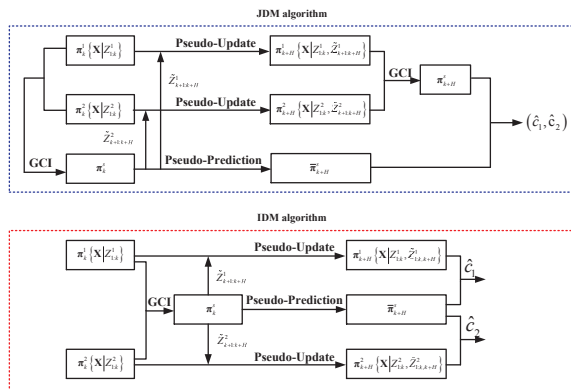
JDM algorithm

$\boldsymbol{\pi}_k^1\left\{\mathbf{X}|Z_{1:k}^1\right\}$

Pseudo-Update

$\boldsymbol{\pi}_{k+H}^1\left\{\mathbf{X}|Z_{1:k}^1,\tilde{Z}_{k+1:k+H}^1\right\}$

$\tilde{Z}_{k+1:k+H}^1$

GCI

$\boldsymbol{\pi}_{k+H}^s$

$\boldsymbol{\pi}_k^2\left\{\mathbf{X}|Z_{1:k}^2\right\}$

Pseudo-Update

$\boldsymbol{\pi}_{k+H}^2\left\{\mathbf{X}|Z_{1:k}^2,\tilde{Z}_{k+1:k+H}^2\right\}$

$\tilde{Z}_{k+1:k+H}^2$

$\left(\hat{c}_1,\hat{c}_2\right)$

GCI

$\boldsymbol{\pi}_k^s$

Pseudo-Prediction

$\overline{\boldsymbol{\pi}}_{k+H}^s$

IDM algorithm

$\boldsymbol{\pi}_k^1\left\{\mathbf{X}|Z_{1:k}^1\right\}$

Pseudo-Update

$\boldsymbol{\pi}_{k+H}^1\left\{\mathbf{X}|Z_{1:k}^1,\tilde{Z}_{1:k,k+H}^1\right\}$

$\hat{c}_1$

$\tilde{Z}_{k+1:k+H}^1$

GCI

$\boldsymbol{\pi}_k^s$

Pseudo-Prediction

$\overline{\boldsymbol{\pi}}_{k+H}^s$

$\hat{c}_2$

$\tilde{Z}_{k+1:k+H}^2$

$\boldsymbol{\pi}_k^2\left\{\mathbf{X}|Z_{1:k}^2\right\}$

Pseudo-Update

$\boldsymbol{\pi}_{k+H}^2\left\{\mathbf{X}|Z_{1:k}^2,\tilde{Z}_{1:k,k+H}^2\right\}$